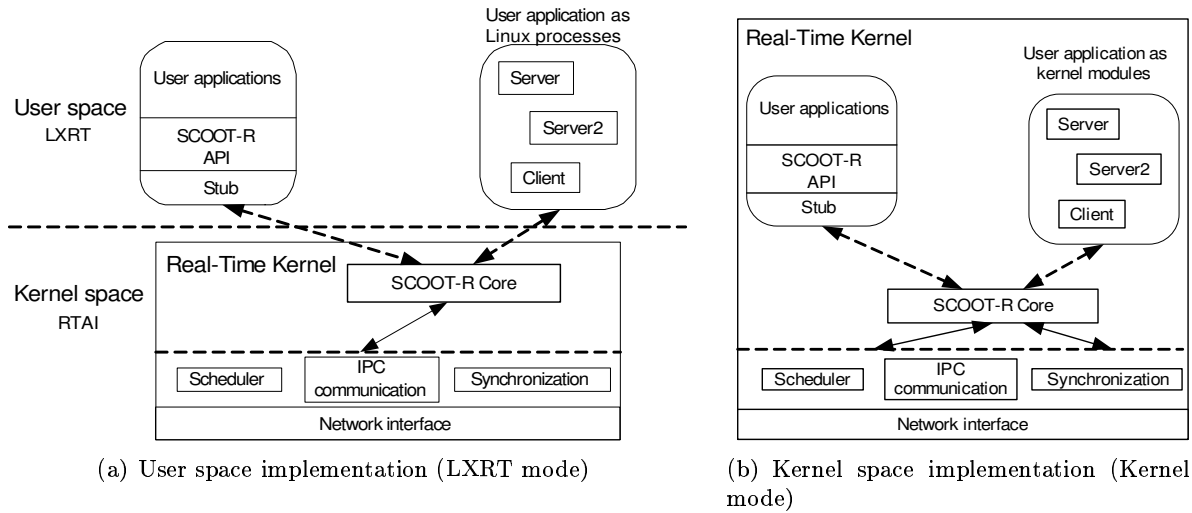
User space
LXRT

User applications

SCOOT-R
API

Stub

User application as
Linux processes

Server

Server2

Client

Kernel space
RTAI

Real-Time Kernel

SCOOT-R Core

Scheduler

IPC
communication

Synchronization

Network interface

(a) User space implementation (LXRT mode)

Real-Time Kernel

User applications

SCOOT-R
API

Stub

User application as
kernel modules

Server

Server2

Client

SCOOT-R Core

Scheduler

IPC
communication

Synchronization

Network interface

(b) Kernel space implementation (Kernel mode)